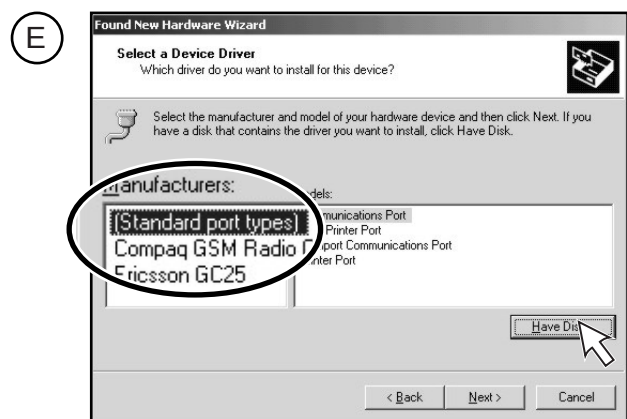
E

Found New Hardware Wizard

Select a Device Driver
Which driver do you want to install for this device?

Select the manufacturer and model of your hardware device and then click Next. If you have a disk that contains the driver you want to install, click Have Disk.

Manufacturers:

(Standard port types)
Compaq GSM Radio C
Ericsson GC25

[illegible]dels:

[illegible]munications Port
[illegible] Printer Port
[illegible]port Communications Port
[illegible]nter Port

Have Dis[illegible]

< Back
Next >
Cancel